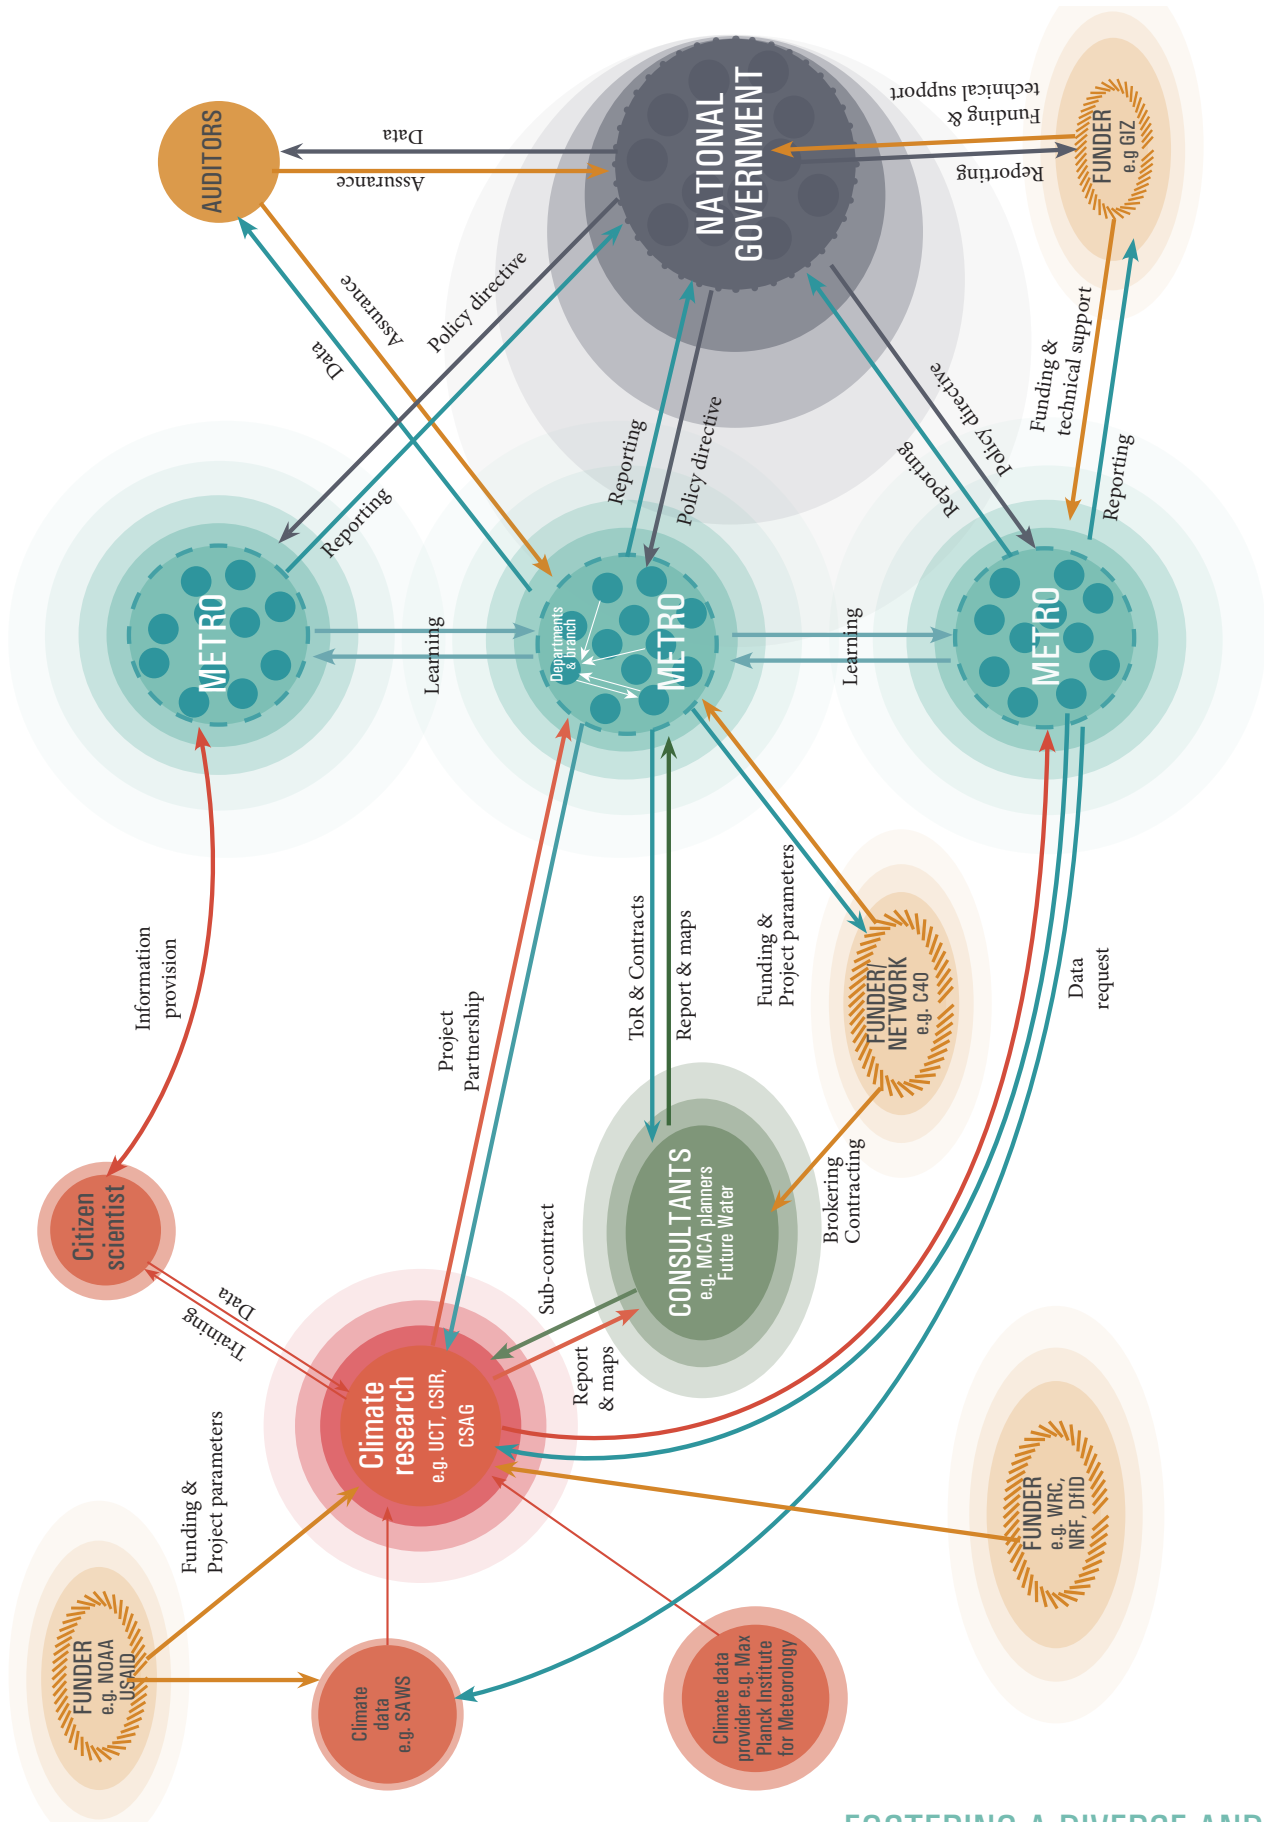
NATIONAL GOVERNMENT

AUDITORS

FUNDER e.g GIZ

Data

Assurance

Funding & technical support

Reporting

Assurance

Data

Policy directive

Reporting

Reporting

Policy directive

Policy directive

Reporting

Funding & technical support

Reporting

METRO

METRO

Departments & branch

METRO

Learning

Learning

Information provision

Project Partnership

ToR & Contracts

Report & maps

Funding & Project parameters

FUNDER/ NETWORK e.g. C40

Data request

CONSULTANTS e.g. MCA planners Future Water

Brokering Contracting

Sub-contract

Citizen scientist

Data

Training

Climate research e.g. UCT, CSIR, CSAG

Report & maps

Funding & Project parameters

FUNDER e.g. WRC, NRF, DfID

FUNDER e.g. NOAA USAID

Climate data e.g. SAWS

Climate data provider e.g. Max Planck Institute for Meteorology

FOSTERING A DIVERSE AND